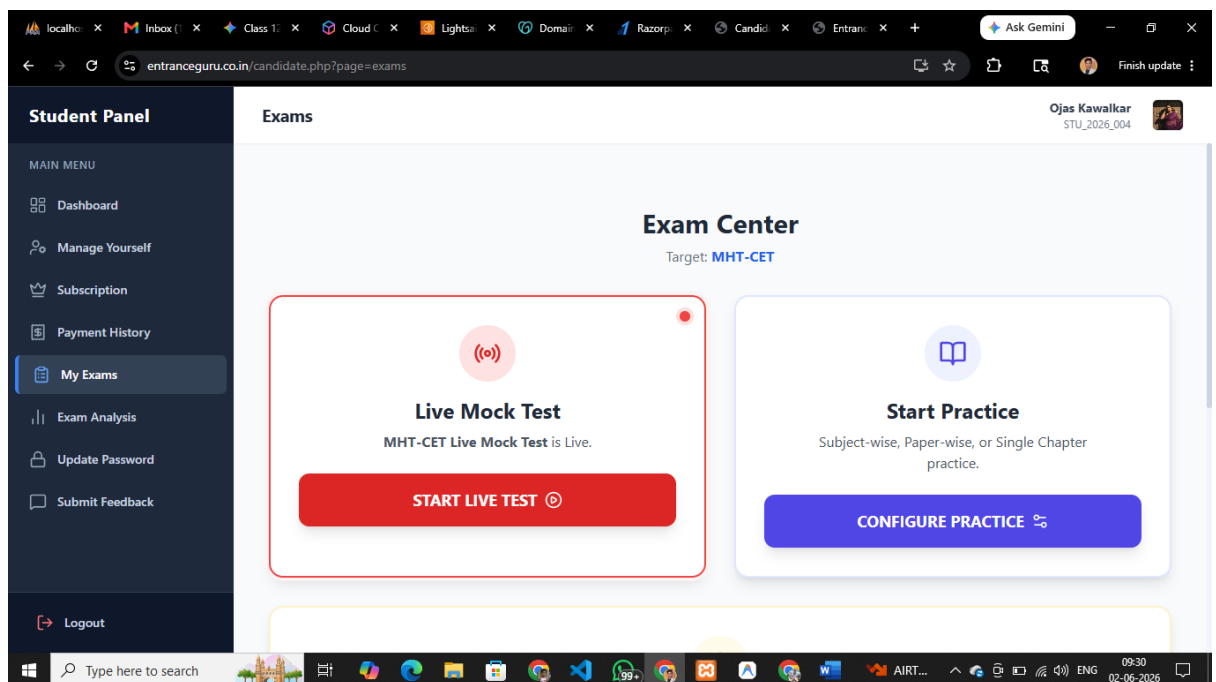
localho ×  Inbox (  ×  Class 1  ×  Cloud C  ×  Lightsa  ×  Domain  ×  Razorp  ×  Candid  ×  Entranc  ×  +
Ask Gemini

entranceguru.co.in/candidate.php?page=exams

Finish update

Student Panel

Exams

Ojas Kawalkar
STU_2026_004

MAIN MENU

Dashboard

Manage Yourself

Subscription

Payment History

My Exams

Exam Analysis

Update Password

Submit Feedback

Logout

Exam Center

Target: MHT-CET

Live Mock Test

MHT-CET Live Mock Test is Live.

START LIVE TEST

Start Practice

Subject-wise, Paper-wise, or Single Chapter practice.

CONFIGURE PRACTICE

Type here to search

99+

AIRT...

ENG

09:30
02-06-2026